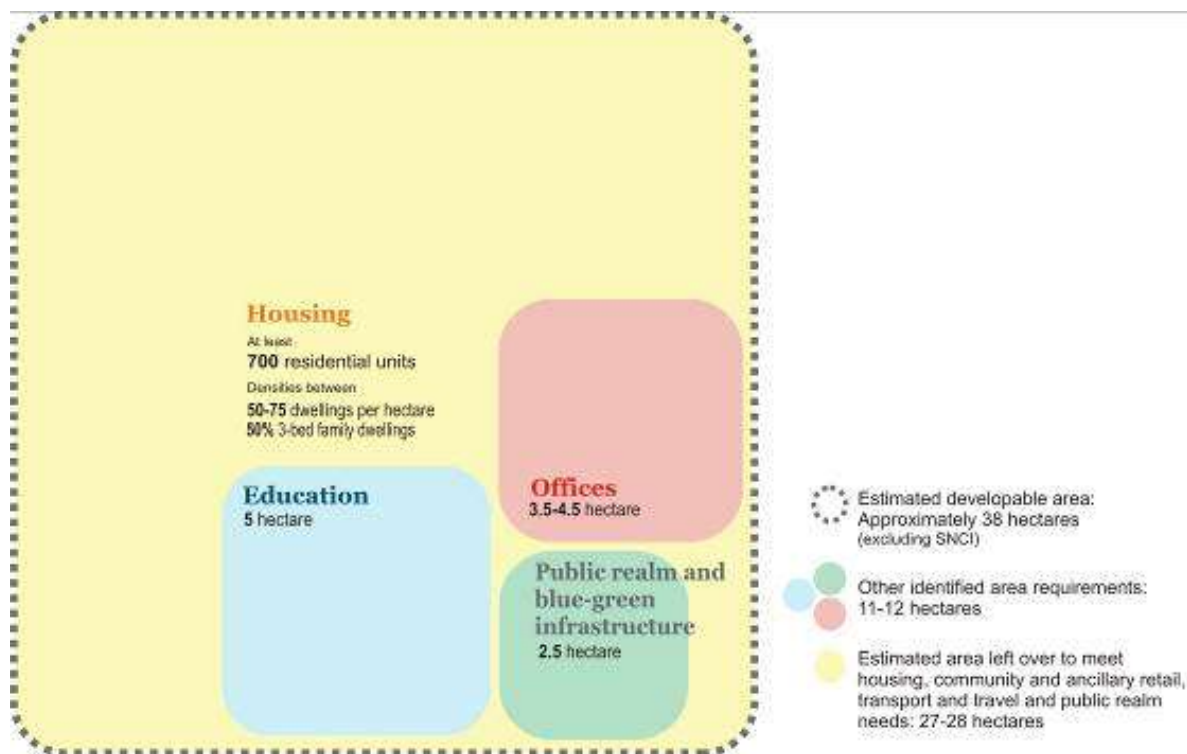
Housing

At least

700 residential units

Densities between

50-75 dwellings per hectare

50% 3-bed family dwellings

Education

5 hectare

Offices

3.5-4.5 hectare

Public realm and blue-green infrastructure

2.5 hectare

Estimated developable area: Approximately 38 hectares (excluding SNCI)

Other identified area requirements: 11-12 hectares

Estimated area left over to meet housing, community and ancillary retail, transport and travel and public realm needs: 27-28 hectares